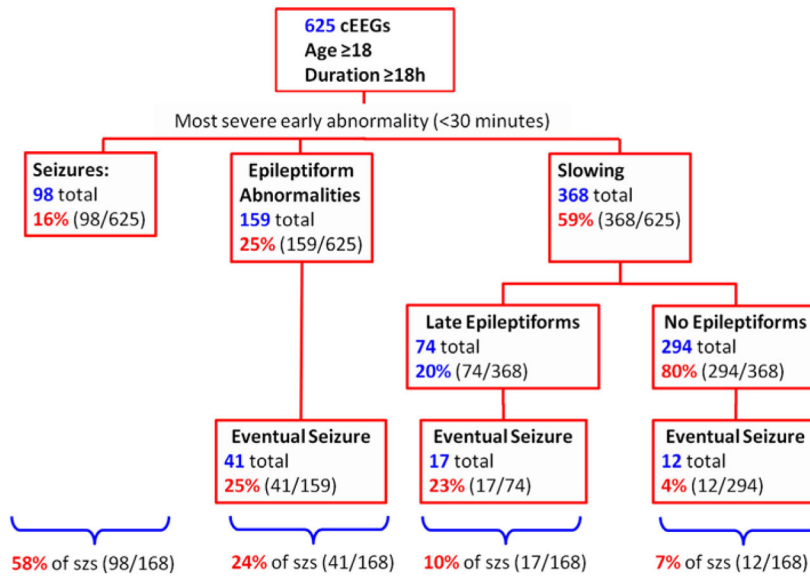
625 cEEGs
Age ≥18
Duration ≥18h

Most severe early abnormality (<30 minutes)

Seizures:
98 total
16% (98/625)

Epileptiform Abnormalities
159 total
25% (159/625)

Slowing
368 total
59% (368/625)

Late Epileptiforms
74 total
20% (74/368)

No Epileptiforms
294 total
80% (294/368)

Eventual Seizure
41 total
25% (41/159)

Eventual Seizure
17 total
23% (17/74)

Eventual Seizure
12 total
4% (12/294)

58% of szs (98/168)

24% of szs (41/168)

10% of szs (17/168)

7% of szs (12/168)